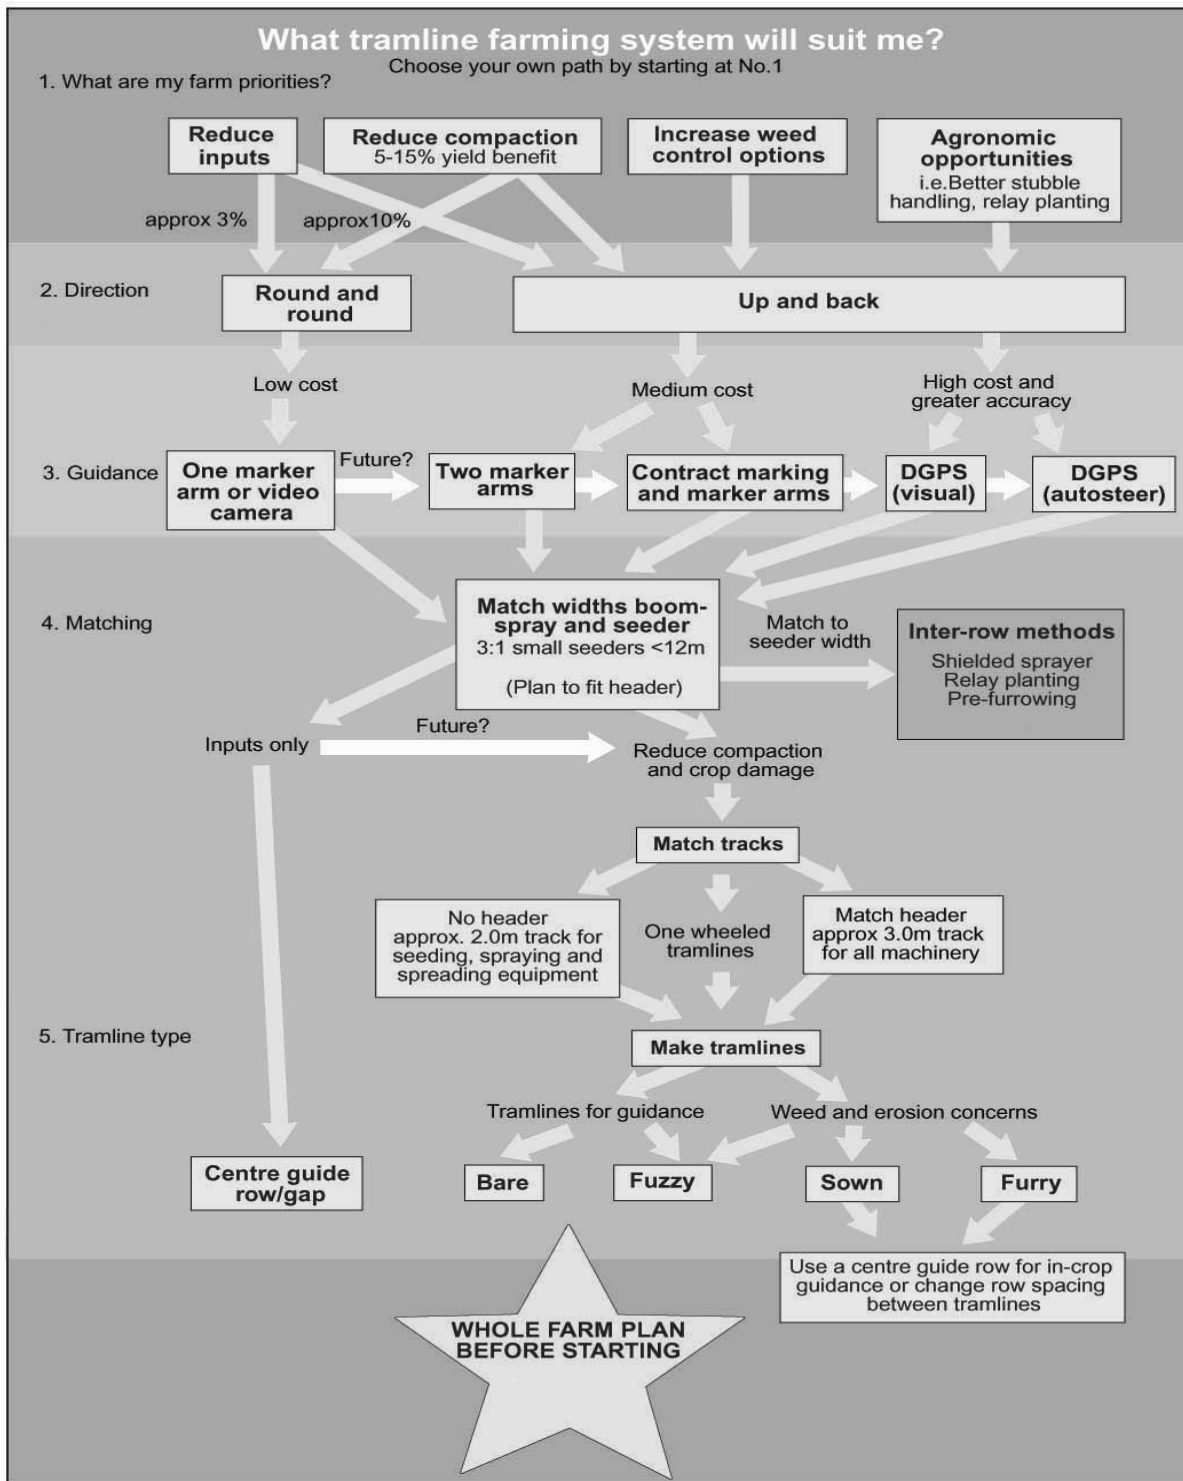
What tramline farming system will suit me?

Choose your own path by starting at No.1

1. What are my farm priorities?

Reduce inputs

Reduce compaction
5-15% yield benefit

Increase weed control options

Agronomic opportunities
i.e.Better stubble handling, relay planting

approx 3%

approx10%

2. Direction

Round and round

Up and back

Low cost

Medium cost

High cost and greater accuracy

3. Guidance

One marker arm or video camera

Future?

Two marker arms

Contract marking and marker arms

DGPS (visual)

DGPS (autosteer)

4. Matching

Match widths boom-spray and seeder
3:1 small seeders <12m

(Plan to fit header)

Match to seeder width

Inter-row methods
Shielded sprayer
Relay planting
Pre-furrowing

Inputs only

Future?

Reduce compaction and crop damage

Match tracks

No header approx. 2.0m track for seeding, spraying and spreading equipment

One wheeled tramlines

Match header approx 3.0m track for all machinery

5. Tramline type

Make tramlines

Tramlines for guidance

Weed and erosion concerns

Centre guide row/gap

Bare

Fuzzy

Sown

Furry

Use a centre guide row for in-crop guidance or change row spacing between tramlines

WHOLE FARM PLAN BEFORE STARTING